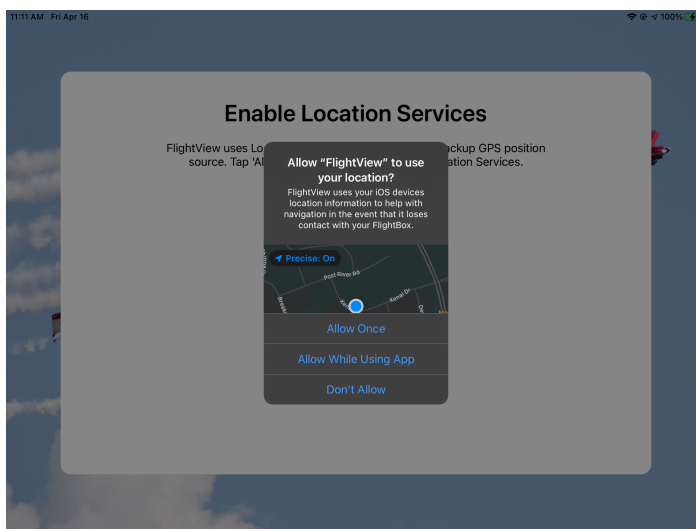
11:11 AM Fri Apr 16

100%

Enable Location Services

FlightView uses Lo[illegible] ackup GPS position source. Tap 'Al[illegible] ation Services.

Allow “FlightView” to use your location?

FlightView uses your iOS devices location information to help with navigation in the event that it loses contact with your FlightBox.

Precise: On

Post River Rd

Kenai Dr

Allow Once

Allow While Using App

Don't Allow